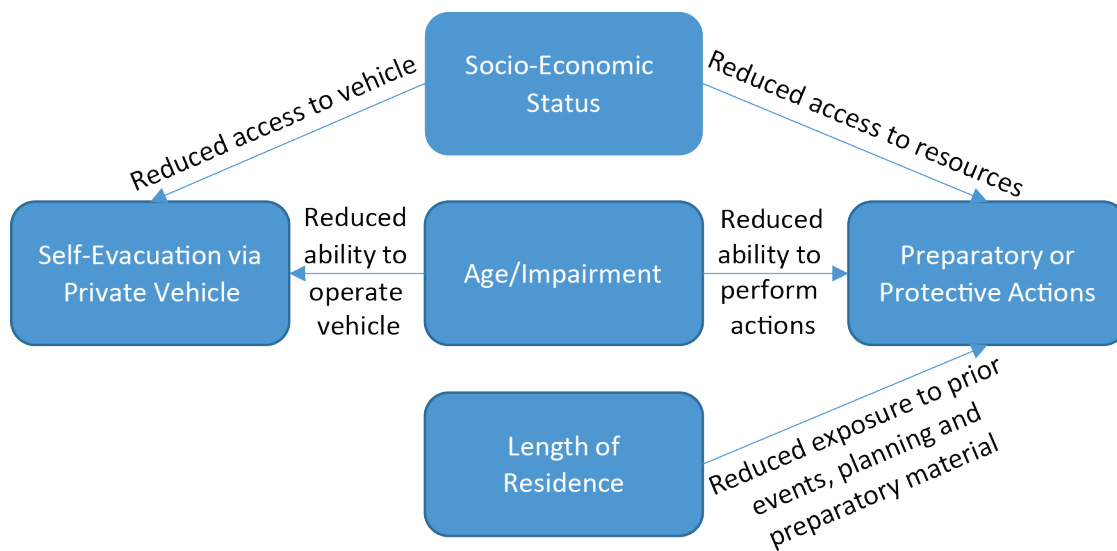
Socio-Economic Status

Reduced access to vehicle

Reduced access to resources

Self-Evacuation via Private Vehicle

Reduced ability to operate vehicle

Age/Impairment

Reduced ability to perform actions

Preparatory or Protective Actions

Length of Residence

Reduced exposure to prior events, planning and preparatory material